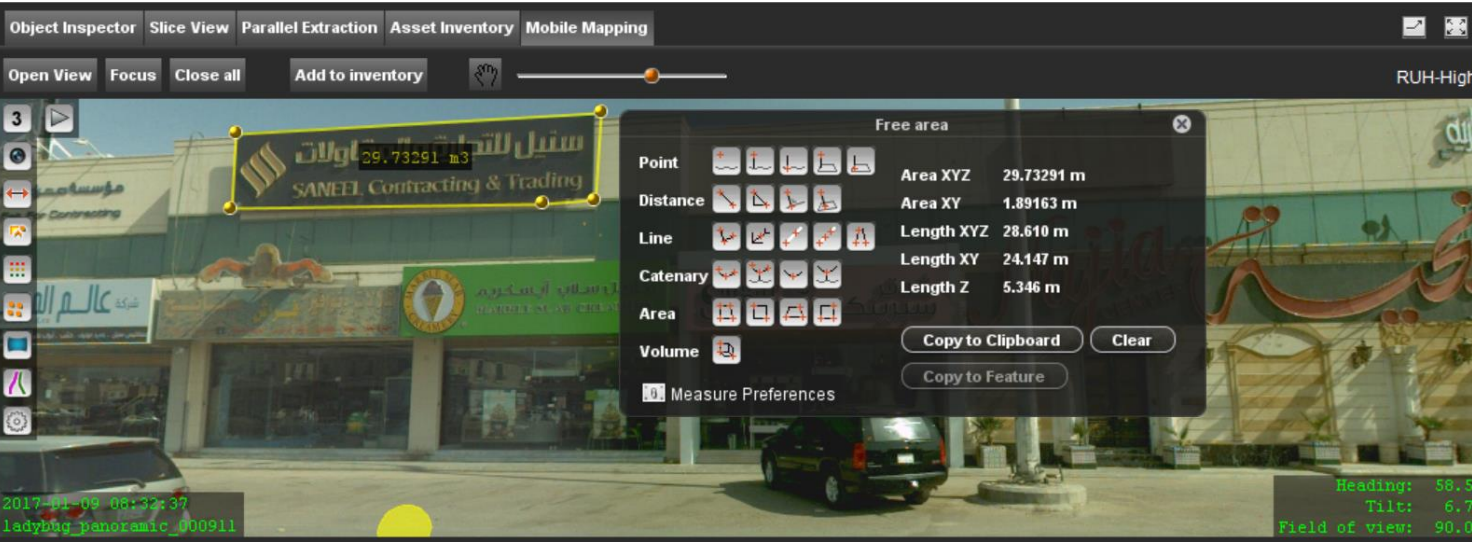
Object Inspector Slice View Parallel Extraction Asset Inventory Mobile Mapping

Open View Focus Close all Add to inventory

RUH-High

3

سنيل للتجارة والمقاولات
SANEEL Contracting & Trading

29.73291 m3

Free area

Point

Distance

Line

Catenary

Area

Volume

Measure Preferences

Area XYZ 29.73291 m
Area XY 1.89163 m
Length XYZ 28.610 m
Length XY 24.147 m
Length Z 5.346 m

Copy to Clipboard Clear

Copy to Feature

2017-01-09 08:32:37
ladybug_panoramic_000911

Heading: 58.5
Tilt: 6.7
Field of view: 90.0